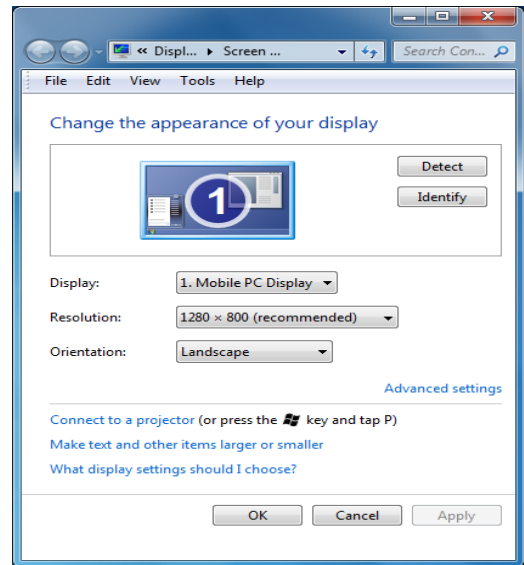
« Displ... ▸ Screen ...

Search Con...

File Edit View Tools Help

Change the appearance of your display

1

Detect

Identify

Display: 1. Mobile PC Display

Resolution: 1280 × 800 (recommended)

Orientation: Landscape

Advanced settings

Connect to a projector (or press the key and tap P)

Make text and other items larger or smaller

What display settings should I choose?

OK Cancel Apply